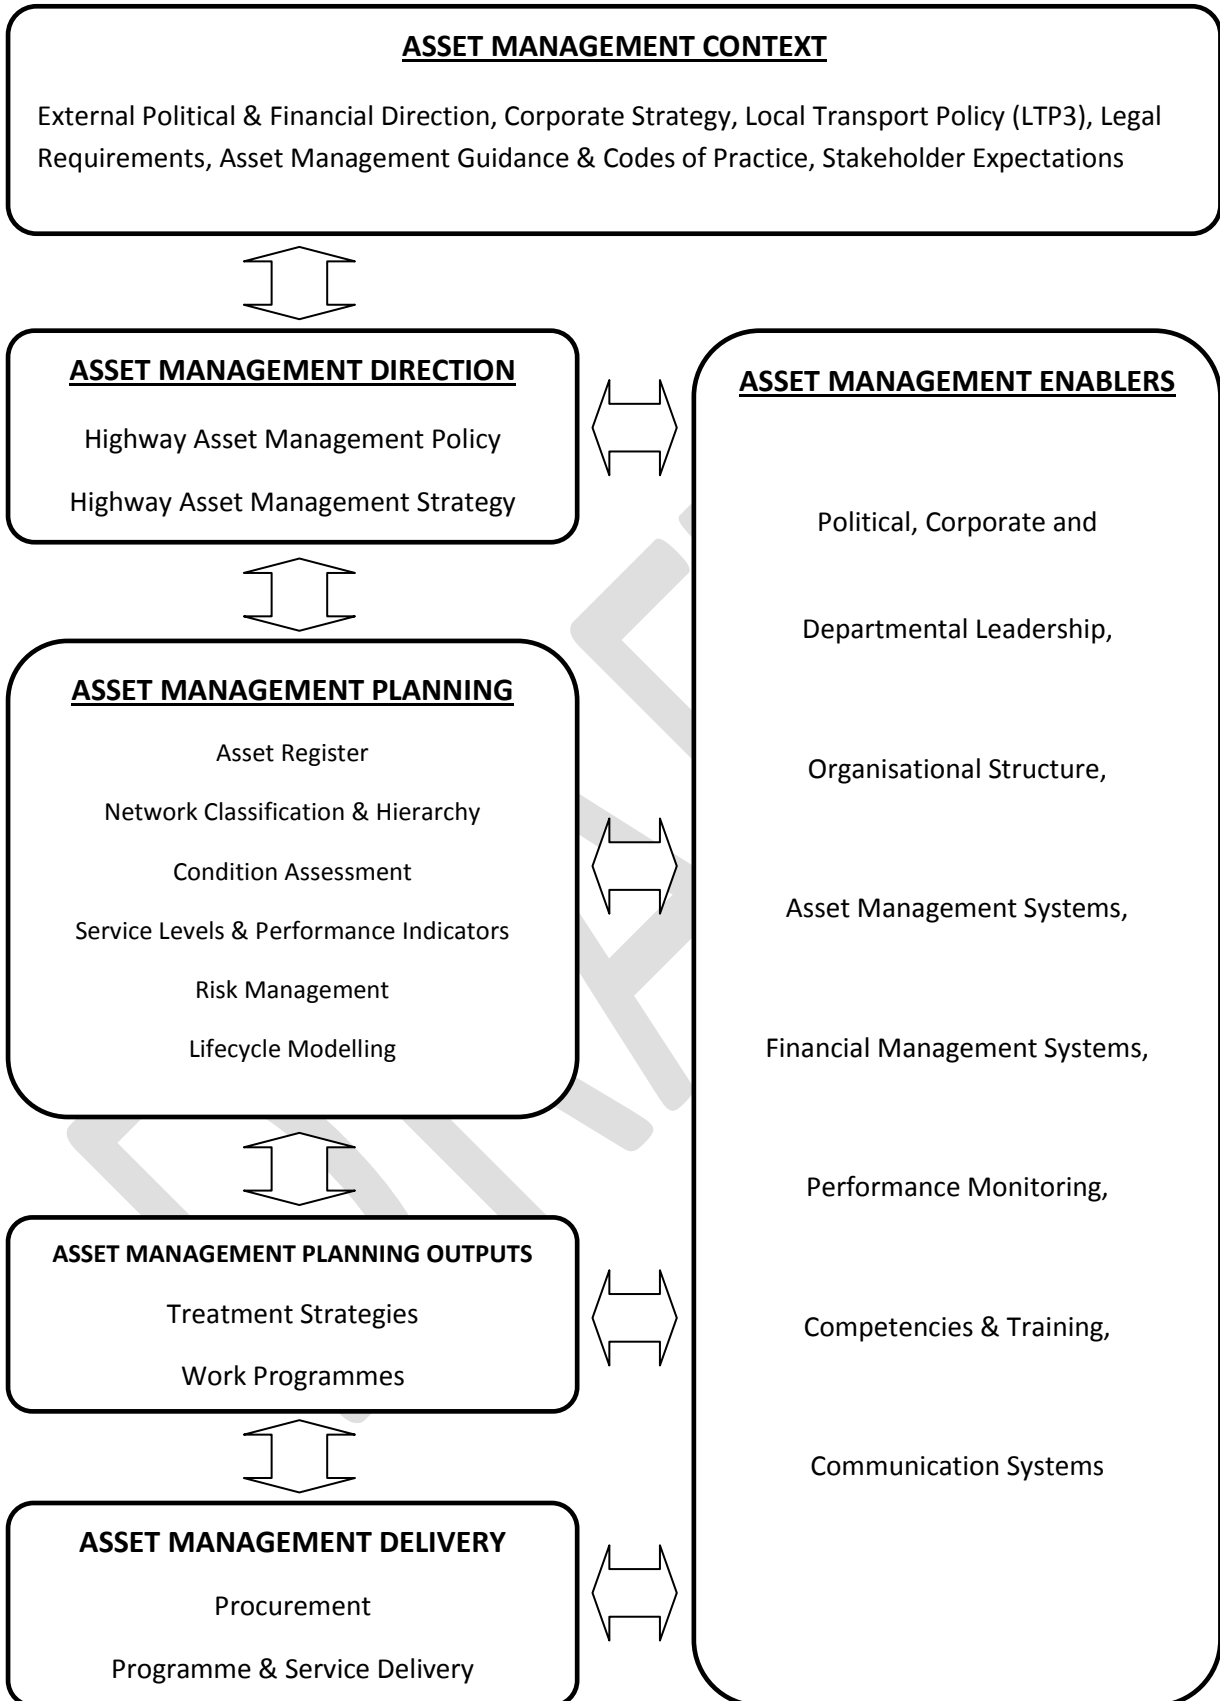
ASSET MANAGEMENT CONTEXT

External Political & Financial Direction, Corporate Strategy, Local Transport Policy (LTP3), Legal Requirements, Asset Management Guidance & Codes of Practice, Stakeholder Expectations

ASSET MANAGEMENT DIRECTION

Highway Asset Management Policy

Highway Asset Management Strategy

ASSET MANAGEMENT PLANNING

Asset Register

Network Classification & Hierarchy

Condition Assessment

Service Levels & Performance Indicators

Risk Management

Lifecycle Modelling

ASSET MANAGEMENT PLANNING OUTPUTS

Treatment Strategies

Work Programmes

ASSET MANAGEMENT DELIVERY

Procurement

Programme & Service Delivery

ASSET MANAGEMENT ENABLERS

Political, Corporate and

Departmental Leadership,

Organisational Structure,

Asset Management Systems,

Financial Management Systems,

Performance Monitoring,

Competencies & Training,

Communication Systems